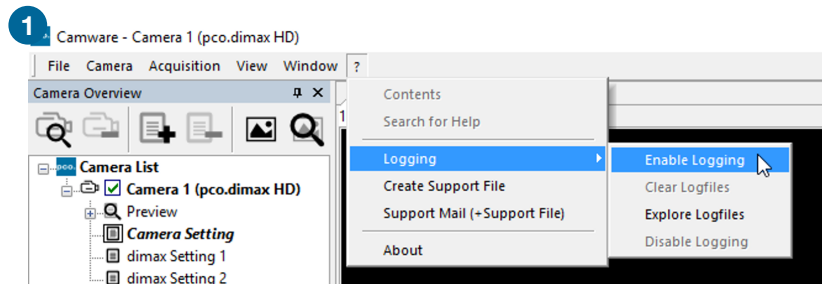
1

Camware - Camera 1 (pco.dimax HD)

File Camera Acquisition View Window ?

Camera Overview

pco. Camera List
Camera 1 (pco.dimax HD)
Preview
Camera Setting
dimax Setting 1
dimax Setting 2

Contents
Search for Help
Logging
Create Support File
Support Mail (+Support File)
About

Enable Logging
Clear Logfiles
Explore Logfiles
Disable Logging